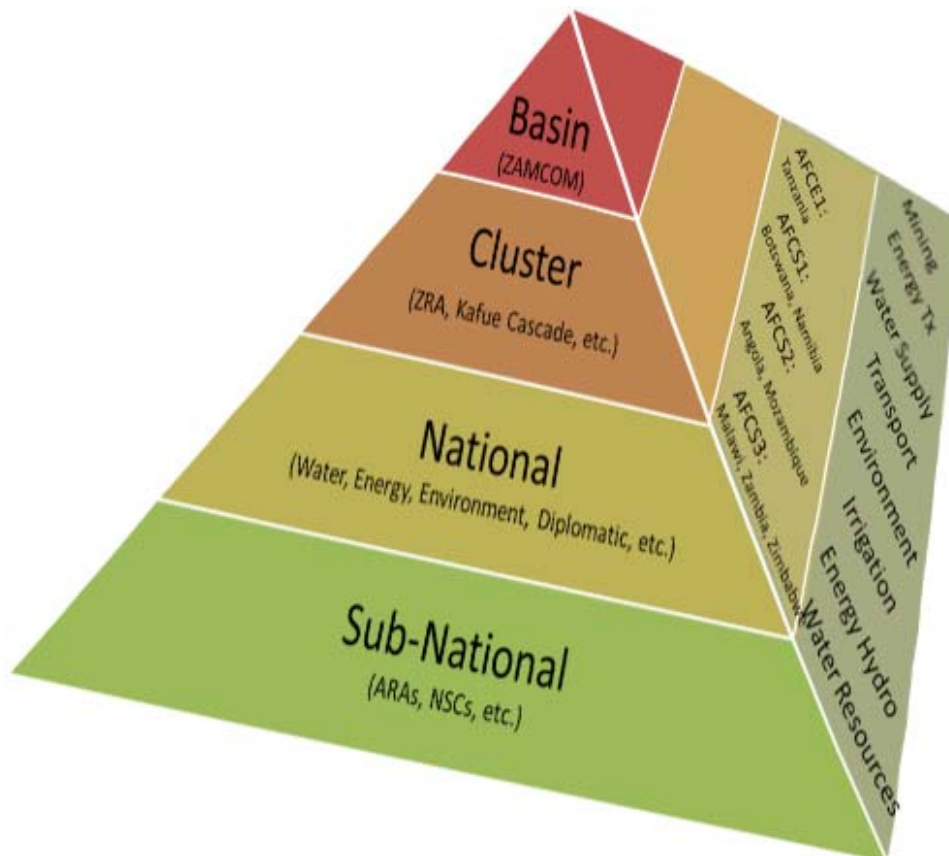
Basin
(ZAMCOM)

Cluster
(ZRA, Kafue Cascade, etc.)

National
(Water, Energy, Environment, Diplomatic, etc.)

Sub-National
(ARAs, NSCs, etc.)

AFCE1:
Tanzania

AFCS1:
Botswana, Namibia

AFCS2:
Angola, Mozambique

AFCS3:
Malawi, Zambia, Zimbabwe

Mining
Energy Tx
Water Supply
Transport
Environment
Irrigation
Energy Hydro
Water Resources